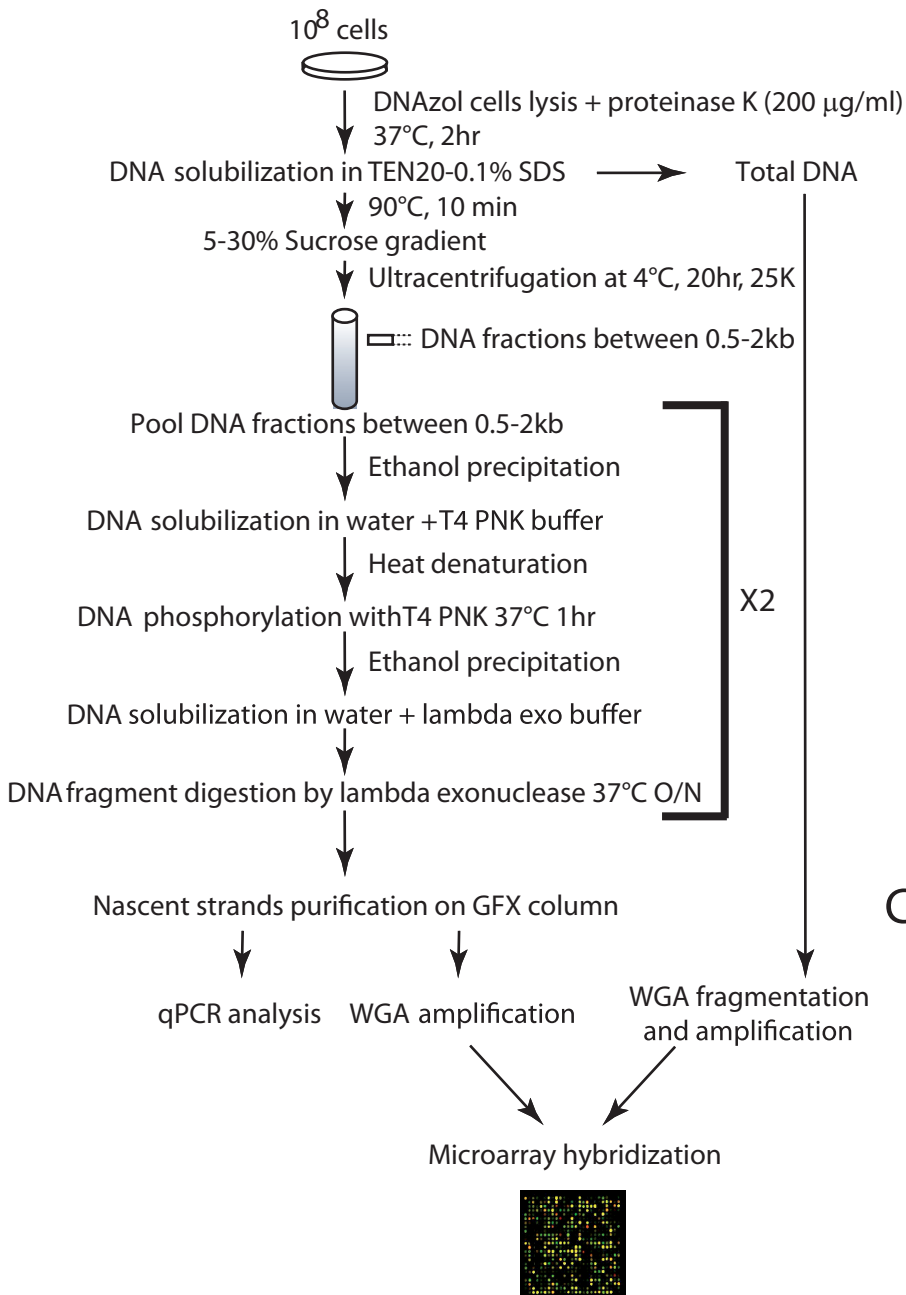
$10^8$ cells

DNAzol cells lysis + proteinase K (200 μg/ml) 37°C, 2hr

DNA solubilization in TEN20-0.1% SDS

Total DNA

90°C, 10 min

5-30% Sucrose gradient

Ultracentrifugation at 4°C, 20hr, 25K

DNA fractions between 0.5-2kb

Pool DNA fractions between 0.5-2kb

Ethanol precipitation

DNA solubilization in water +T4 PNK buffer

Heat denaturation

DNA phosphorylation withT4 PNK 37°C 1hr

X2

Ethanol precipitation

DNA solubilization in water + lambda exo buffer

DNA fragment digestion by lambda exonuclease 37°C O/N

Nascent strands purification on GFX column

qPCR analysis

WGA amplification

WGA fragmentation and amplification

Microarray hybridization